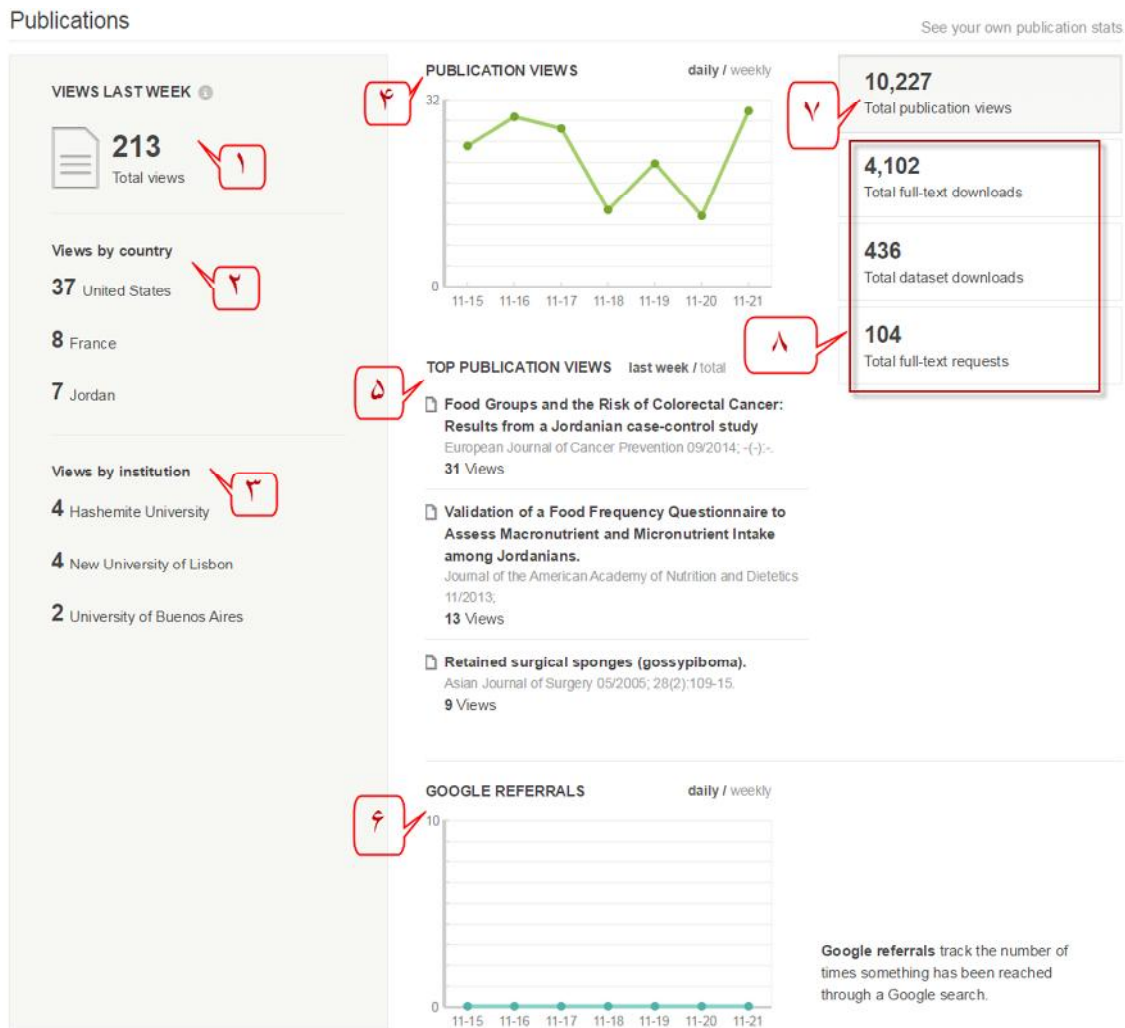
Publications

See your own publication stats

VIEWS LAST WEEK

213
Total views

۱

Views by country

۲

37 United States

8 France

7 Jordan

Views by institution

۳

4 Hashemite University

4 New University of Lisbon

2 University of Buenos Aires

۴

PUBLICATION VIEWS daily / weekly

32

0

11-15 11-16 11-17 11-18 11-19 11-20 11-21

۵

TOP PUBLICATION VIEWS last week / total

Food Groups and the Risk of Colorectal Cancer: Results from a Jordanian case-control study
European Journal of Cancer Prevention 09/2014; -(-):-.
31 Views

Validation of a Food Frequency Questionnaire to Assess Macronutrient and Micronutrient Intake among Jordanians.
Journal of the American Academy of Nutrition and Dietetics 11/2013;
13 Views

Retained surgical sponges (gossypiboma).
Asian Journal of Surgery 05/2005; 28(2):109-15.
9 Views

۶

GOOGLE REFERRALS daily / weekly

10

0

11-15 11-16 11-17 11-18 11-19 11-20 11-21

۷

10,227
Total publication views

4,102
Total full-text downloads

436
Total dataset downloads

۸

104
Total full-text requests

Google referrals track the number of times something has been reached through a Google search.